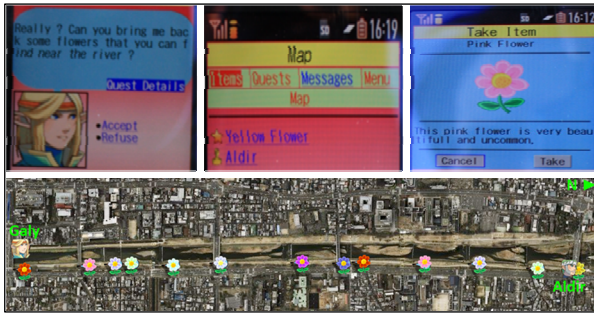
Really ? Can you bring me back some flowers that you can find near the river ?

Quest Details

•Accept
•Refuse

16:19

Map

Items Quests Messages Menu

Map

Yellow Flower

Aldir

16:12

Take Item

Pink Flower

This pink flower is very beautiful and uncommon.

Cancel

Take

Galy

Aldir